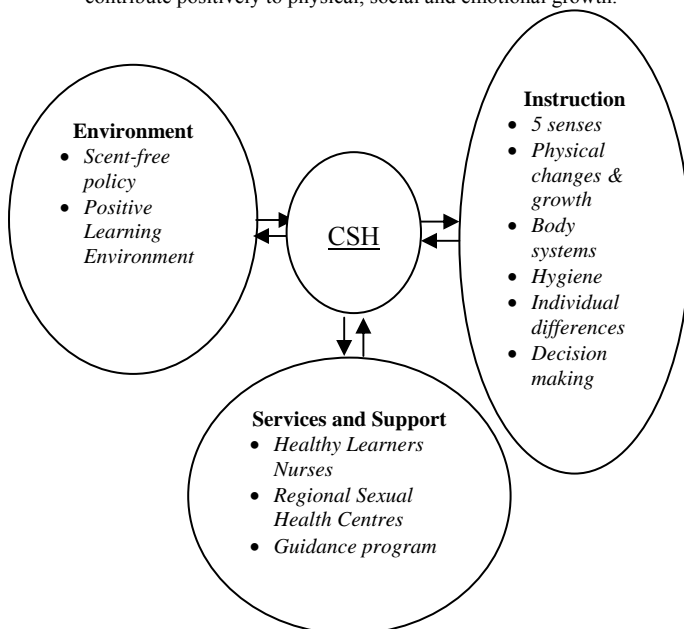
contribute positively to physical, social and emotional growth.

**Environment**
- *Scent-free policy*
- *Positive Learning Environment*

CSH

**Instruction**
- *5 senses*
- *Physical changes & growth*
- *Body systems*
- *Hygiene*
- *Individual differences*
- *Decision making*

**Services and Support**
- *Healthy Learners Nurses*
- *Regional Sexual Health Centres*
- *Guidance program*